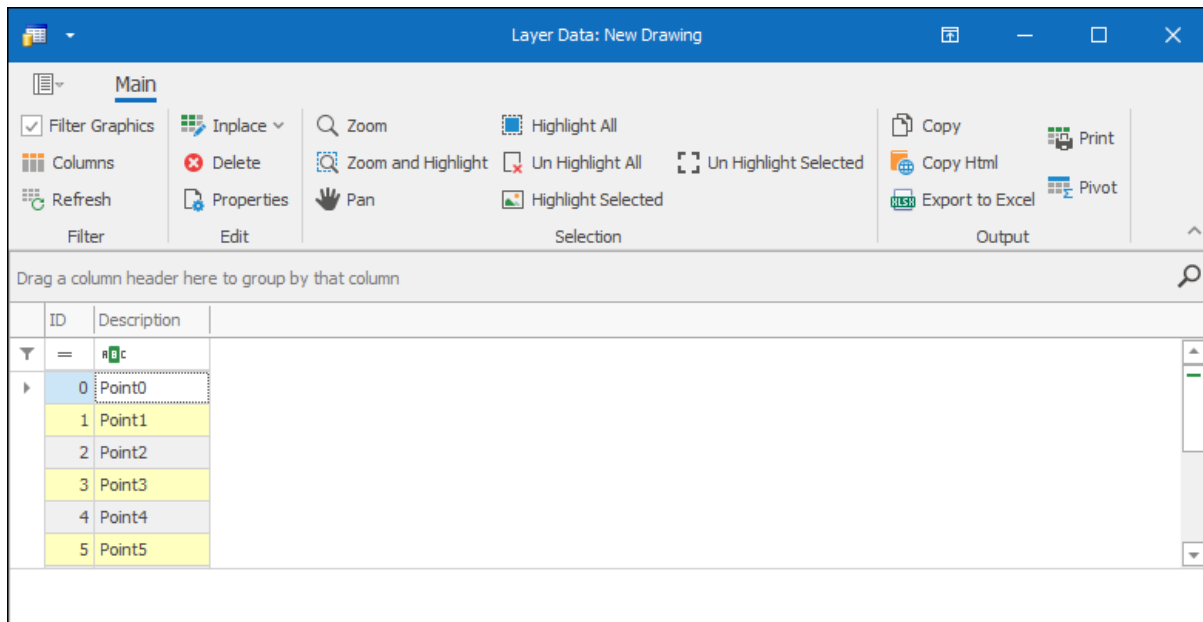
Layer Data: New Drawing

Main

Filter Graphics
Columns
Refresh
Filter

Inplace
Delete
Properties
Edit

Zoom
Zoom and Highlight
Pan
Highlight All
Un Highlight All
Highlight Selected
Un Highlight Selected
Selection

Copy
Copy Html
Export to Excel
Print
Pivot
Output

Drag a column header here to group by that column

| ID | Description |
|---|---|
| = | ABC |
| 0 | Point0 |
| 1 | Point1 |
| 2 | Point2 |
| 3 | Point3 |
| 4 | Point4 |
| 5 | Point5 |